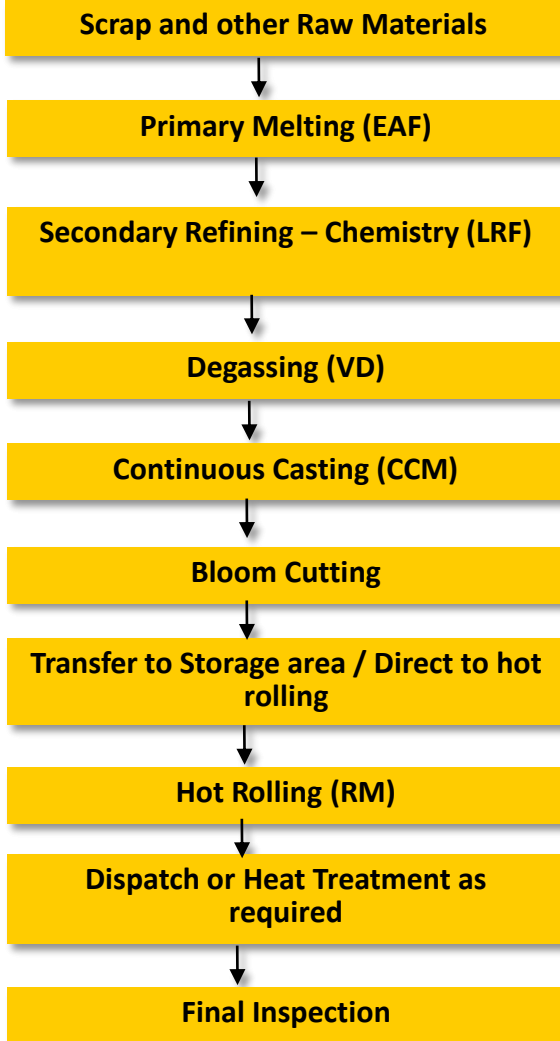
Scrap and other Raw Materials

Primary Melting (EAF)

Secondary Refining – Chemistry (LRF)

Degassing (VD)

Continuous Casting (CCM)

Bloom Cutting

Transfer to Storage area / Direct to hot rolling

Hot Rolling (RM)

Dispatch or Heat Treatment as required

Final Inspection